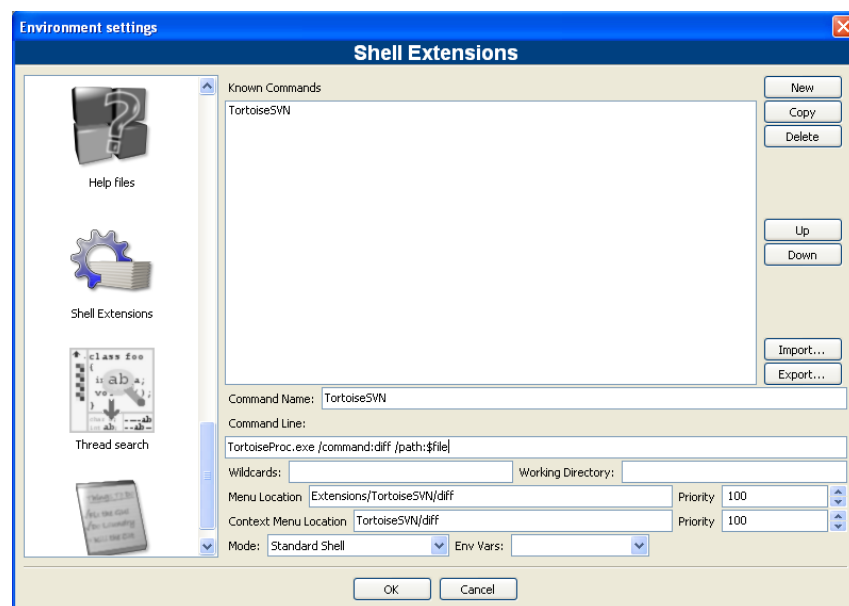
Environment settings

Shell Extensions

Help files

Shell Extensions

class foo
ab

Thread search

Known Commands

TortoiseSVN

New
Copy
Delete

Up
Down

Import...
Export...

Command Name: TortoiseSVN

Command Line:

TortoiseProc.exe /command:diff /path:$file

Wildcards:

Working Directory:

Menu Location Extensions/TortoiseSVN/diff

Priority 100

Context Menu Location TortoiseSVN/diff

Priority 100

Mode: Standard Shell

Env Vars:

OK

Cancel